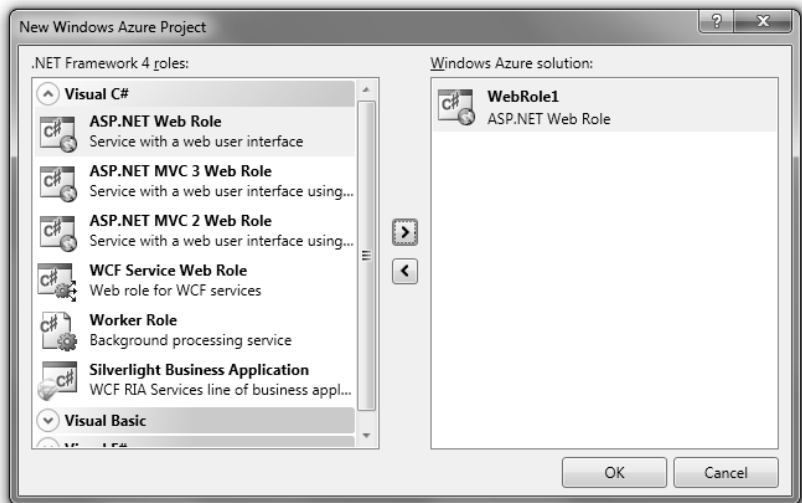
New Windows Azure Project

? X

.NET Framework 4 roles:

Visual C#

ASP.NET Web Role
Service with a web user interface

ASP.NET MVC 3 Web Role
Service with a web user interface using...

ASP.NET MVC 2 Web Role
Service with a web user interface using...

WCF Service Web Role
Web role for WCF services

Worker Role
Background processing service

Silverlight Business Application
WCF RIA Services line of business appl...

Visual Basic

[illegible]

>

<

Windows Azure solution:

WebRole1
ASP.NET Web Role

OK

Cancel